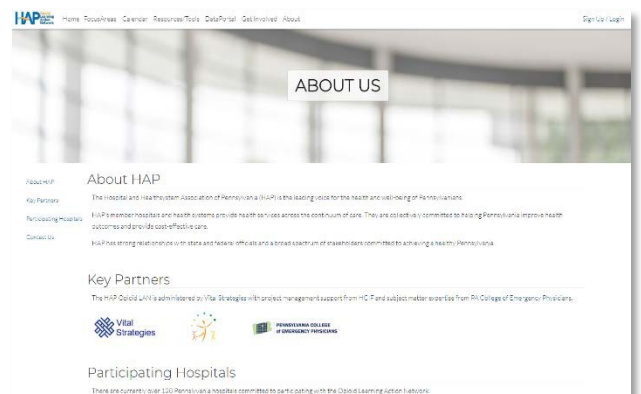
HAP Home FocusAreas Calendar Resources/Tools DataPortal GetInvolved About Sign Up / Login

ABOUT US

About HAP
Key Partners
Participating Hospitals
Contact Us

About HAP

The Hospital and Healthsystem Association of Pennsylvania (HAP) is the leading voice for the health and well-being of Pennsylvanians.

HAP's member hospitals and health systems provide health services across the continuum of care. They are collectively committed to helping Pennsylvania improve health outcomes and provide cost-effective care.

HAP has strong relationships with state and federal officials and a broad spectrum of stakeholders committed to achieving a healthy Pennsylvania.

Key Partners

The HAP Opioid LAN is administered by Vital Strategies with project management support from HC-F and subject matter expertise from PA College of Emergency Physicians.

Vital Strategies

PENNSYLVANIA COLLEGE of EMERGENCY PHYSICIANS

Participating Hospitals

There are currently over 120 Pennsylvania hospitals committed to participating with the Opioid Learning Action Network.